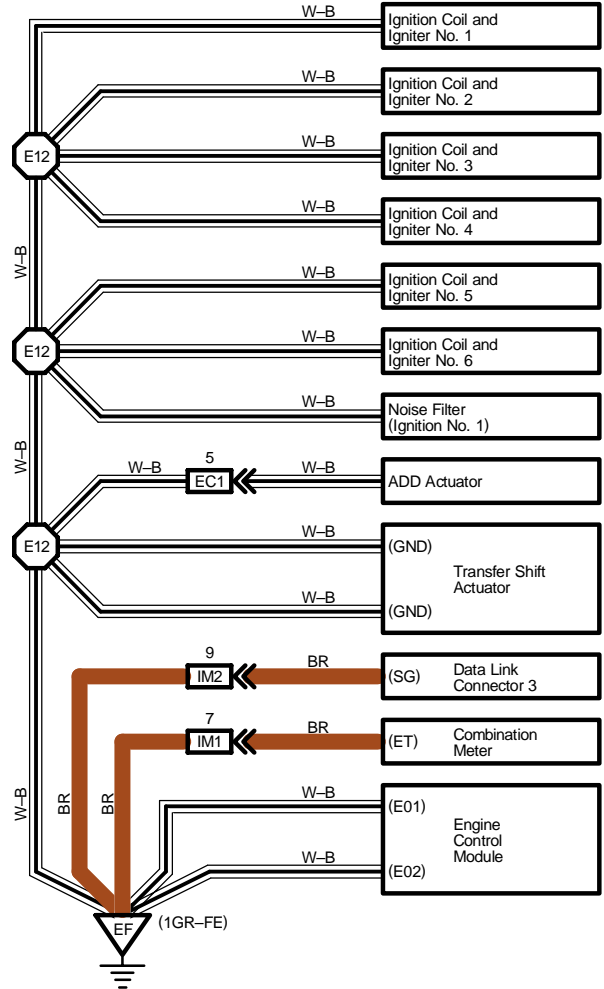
W–B
Ignition Coil and Igniter No. 1

W–B
Ignition Coil and Igniter No. 2

E12

W–B
Ignition Coil and Igniter No. 3

W–B
Ignition Coil and Igniter No. 4

W–B

W–B
Ignition Coil and Igniter No. 5

E12

W–B
Ignition Coil and Igniter No. 6

W–B
Noise Filter (Ignition No. 1)

W–B

5
W–B
EC1
W–B
ADD Actuator

E12

W–B
(GND)
Transfer Shift Actuator
W–B
(GND)

9
IM2
BR
(SG)
Data Link Connector 3

7
IM1
BR
(ET)
Combination Meter

W–B
BR
BR
W–B
(E01)
Engine Control Module
W–B
(E02)

EF
(1GR–FE)